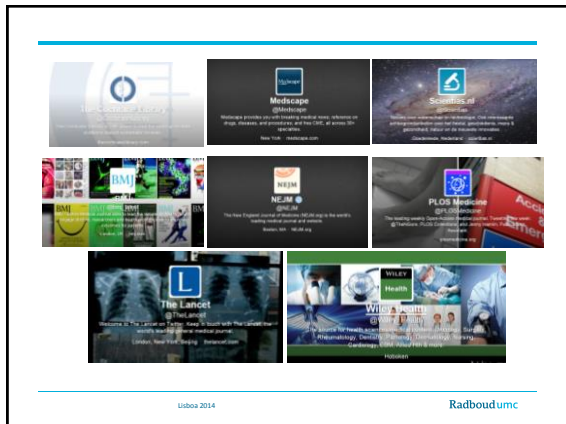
The Cochrane Library
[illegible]

Medscape
@Medscape
Medscape provides you with breaking medical news, reference on drugs, diseases, and procedures, and free CME, all across 30+ specialties.
New York · medscape.com

Scientias.nl
@Scientias
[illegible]

BMJ
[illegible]

NEJM
@NEJM
The New England Journal of Medicine (NEJM.org) is the world's leading medical journal and website.
Boston, MA · NEJM.org

PLOS Medicine
@PLOSMedicine
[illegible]

The Lancet
@TheLancet
Welcome to The Lancet on Twitter. Keep in touch with The Lancet, the world's leading general medical journal.
London, New York, Beijing · thelancet.com

WILEY
Wiley Health
@WileyHealth
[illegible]
Hoboken

Lisboa 2014

Radboudumc